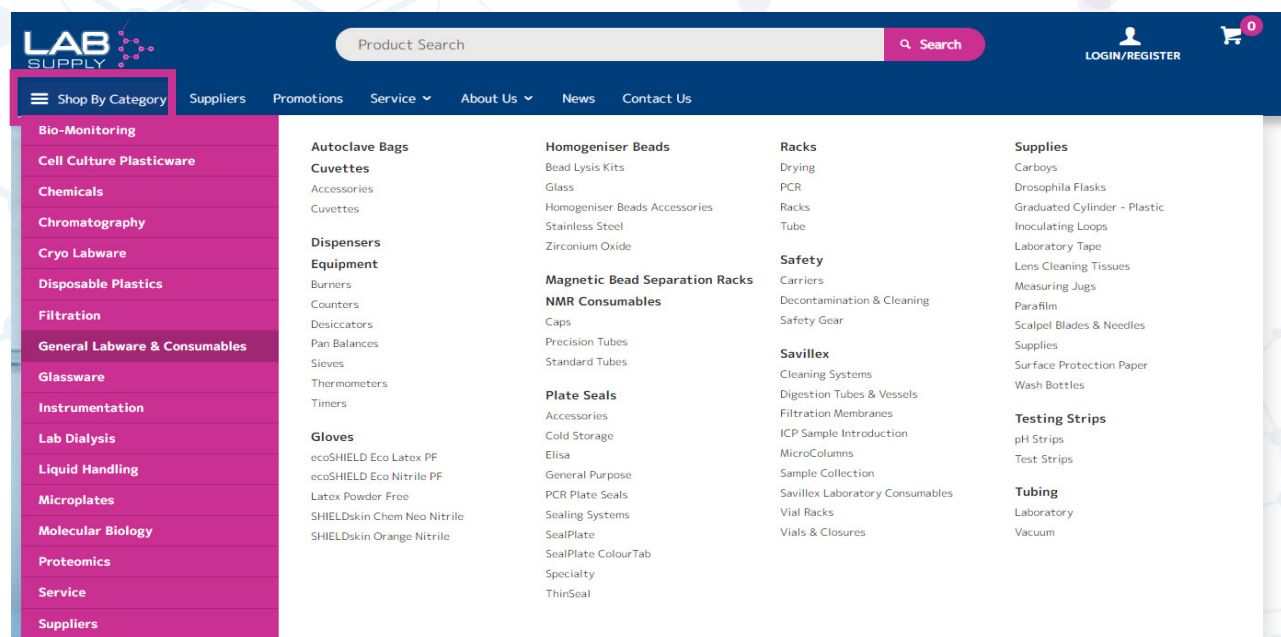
LAB SUPPLY

Product Search

Search

LOGIN/REGISTER

0

Shop By Category

Suppliers

Promotions

Service

About Us

News

Contact Us

Bio-Monitoring
Cell Culture Plasticware
Chemicals
Chromatography
Cryo Labware
Disposable Plastics
Filtration
General Labware & Consumables
Glassware
Instrumentation
Lab Dialysis
Liquid Handling
Microplates
Molecular Biology
Proteomics
Service
Suppliers

Autoclave Bags
Cuvettes
Accessories
Cuvettes

Dispensers
Equipment
Burners
Counters
Desiccators
Pan Balances
Sieves
Thermometers
Timers

Gloves
ecoSHIELD Eco Latex PF
ecoSHIELD Eco Nitrile PF
Latex Powder Free
SHIELDskin Chem Neo Nitrile
SHIELDskin Orange Nitrile

Homogeniser Beads
Bead Lysis Kits
Glass
Homogeniser Beads Accessories
Stainless Steel
Zirconium Oxide

Magnetic Bead Separation Racks
NMR Consumables
Caps
Precision Tubes
Standard Tubes

Plate Seals
Accessories
Cold Storage
Elisa
General Purpose
PCR Plate Seals
Sealing Systems
SealPlate
SealPlate ColourTab
Specialty
ThinSeal

Racks
Drying
PCR
Racks
Tube

Safety
Carriers
Decontamination & Cleaning
Safety Gear

Savillex
Cleaning Systems
Digestion Tubes & Vessels
Filtration Membranes
ICP Sample Introduction
MicroColumns
Sample Collection
Savillex Laboratory Consumables
Vial Racks
Vials & Closures

Supplies
Carboys
Drosophila Flasks
Graduated Cylinder - Plastic
Inoculating Loops
Laboratory Tape
Lens Cleaning Tissues
Measuring Jugs
Parafilm
Scalpel Blades & Needles
Supplies
Surface Protection Paper
Wash Bottles

Testing Strips
pH Strips
Test Strips

Tubing
Laboratory
Vacuum